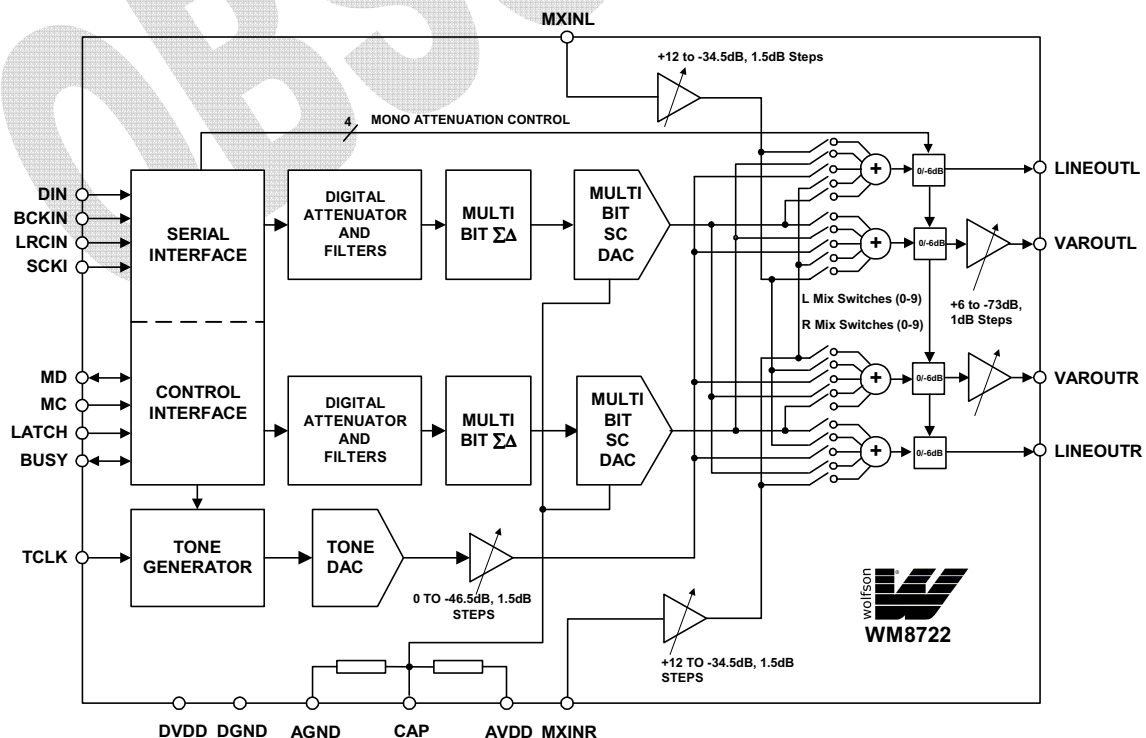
MXINL

+12 to -34.5dB, 1.5dB Steps

4 MONO ATTENUATION CONTROL

DIN
BCKIN
LRCIN
SCKI

SERIAL INTERFACE

DIGITAL ATTENUATOR AND FILTERS

MULTI BIT $\Sigma\Delta$

MULTI BIT SC DAC

0/-6dB

LINEOUTL

0/-6dB

VAROUTL

L Mix Switches (0-9)

R Mix Switches (0-9)

+6 to -73dB, 1dB Steps

MD
MC
LATCH
BUSY

CONTROL INTERFACE

DIGITAL ATTENUATOR AND FILTERS

MULTI BIT $\Sigma\Delta$

MULTI BIT SC DAC

0/-6dB

VAROUTR

0/-6dB

LINEOUTR

TCLK

TONE GENERATOR

TONE DAC

0 TO -46.5dB, 1.5dB STEPS

wolfson

WM8722

+12 TO -34.5dB, 1.5dB STEPS

DVDD DGND AGND CAP AVDD MXINR